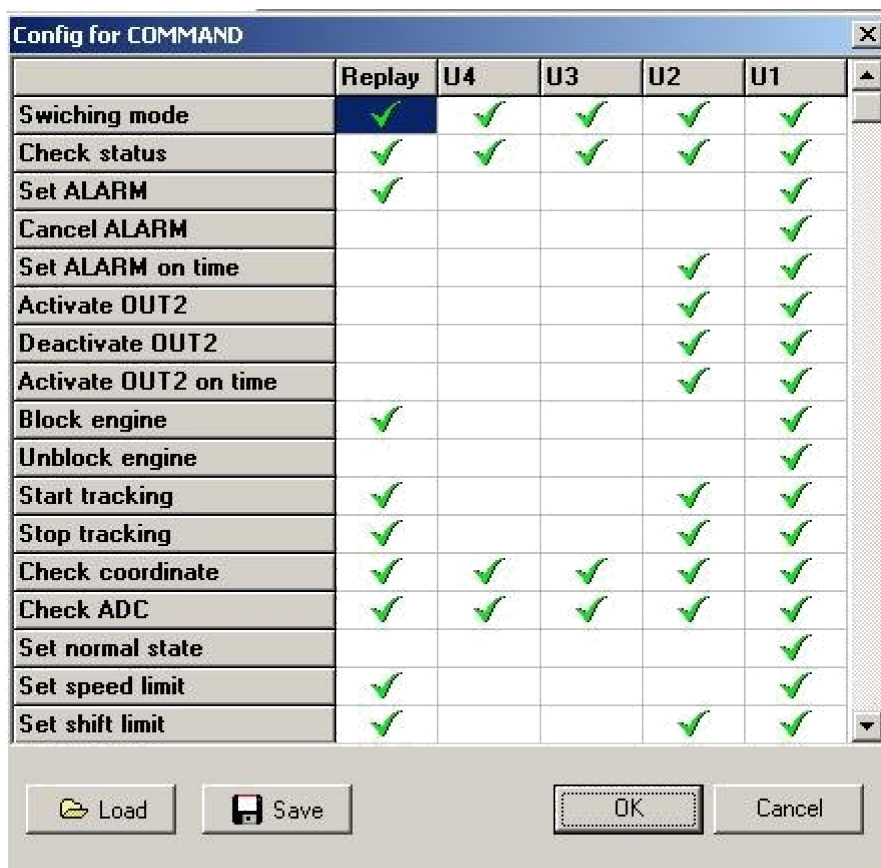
Config for COMMAND

| | Replay | U4 | U3 | U2 | U1 |
|---|---|---|---|---|---|
| Swiching mode | ✓ | ✓ | ✓ | ✓ | ✓ |
| Check status | ✓ | ✓ | ✓ | ✓ | ✓ |
| Set ALARM | ✓ | | | | ✓ |
| Cancel ALARM | | | | | ✓ |
| Set ALARM on time | | | | ✓ | ✓ |
| Activate OUT2 | | | | ✓ | ✓ |
| Deactivate OUT2 | | | | ✓ | ✓ |
| Activate OUT2 on time | | | | ✓ | ✓ |
| Block engine | ✓ | | | | ✓ |
| Unblock engine | | | | | ✓ |
| Start tracking | ✓ | | | ✓ | ✓ |
| Stop tracking | ✓ | | | ✓ | ✓ |
| Check coordinate | ✓ | ✓ | ✓ | ✓ | ✓ |
| Check ADC | ✓ | ✓ | ✓ | ✓ | ✓ |
| Set normal state | | | | | ✓ |
| Set speed limit | ✓ | | | | ✓ |
| Set shift limit | ✓ | | | ✓ | ✓ |

Load
Save
OK
Cancel